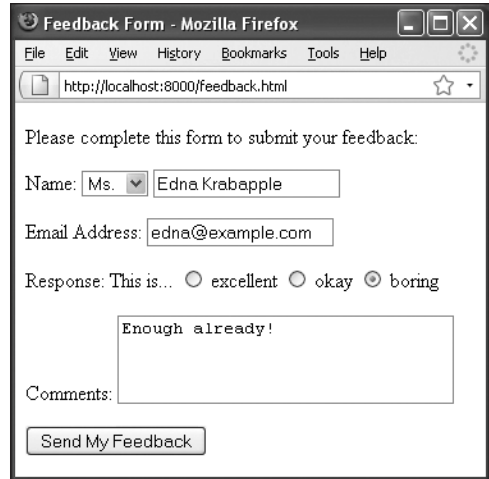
Feedback Form - Mozilla Firefox

File Edit View History Bookmarks Tools Help

http://localhost:8000/feedback.html

Please complete this form to submit your feedback:

Name: Ms. Edna Krabapple

Email Address: edna@example.com

Response: This is... excellent okay boring

Enough already!

Comments:

Send My Feedback